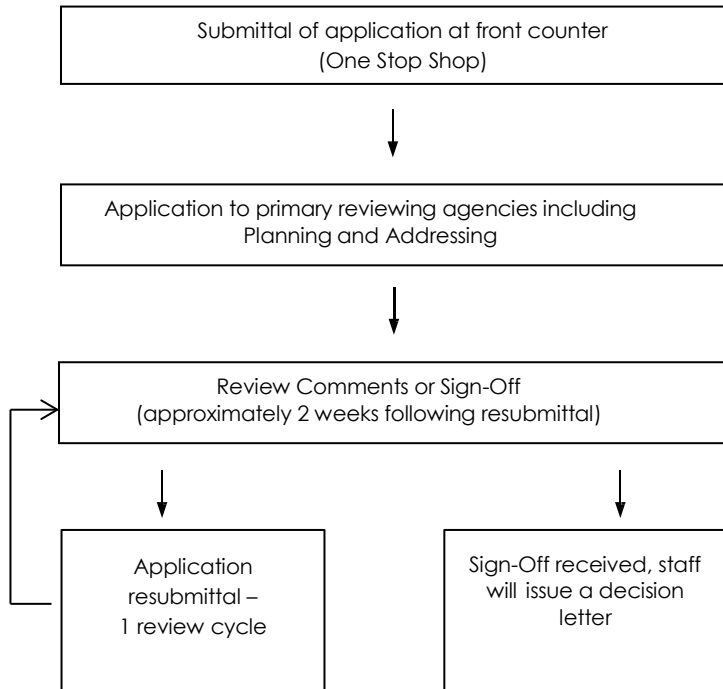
Submittal of application at front counter
(One Stop Shop)

Application to primary reviewing agencies including Planning and Addressing

Review Comments or Sign-Off
(approximately 2 weeks following resubmittal)

Application resubmittal – 1 review cycle

Sign-Off received, staff will issue a decision letter